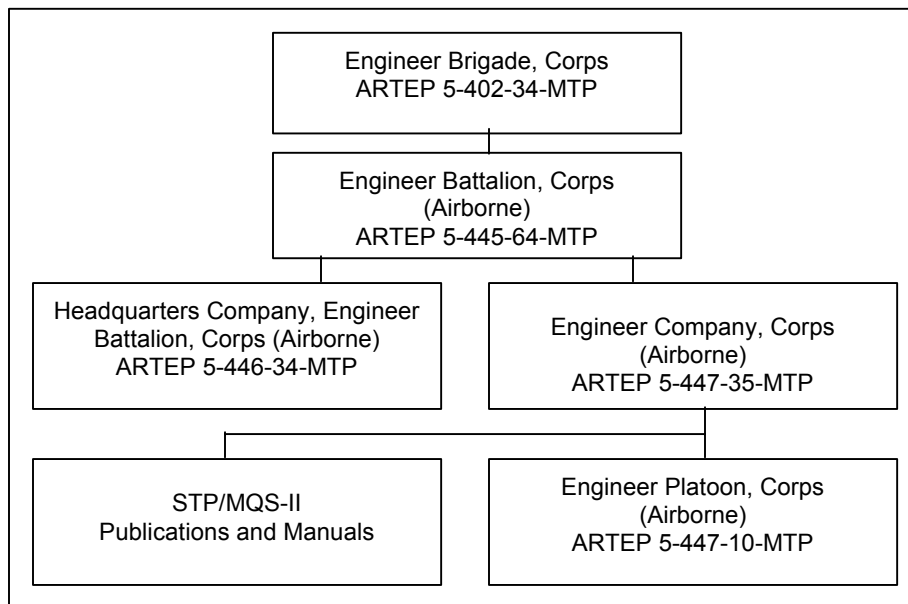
Engineer Brigade, Corps
ARTEP 5-402-34-MTP

Engineer Battalion, Corps
(Airborne)
ARTEP 5-445-64-MTP

Headquarters Company, Engineer Battalion, Corps (Airborne)
ARTEP 5-446-34-MTP

Engineer Company, Corps
(Airborne)
ARTEP 5-447-35-MTP

STP/MQS-II
Publications and Manuals

Engineer Platoon, Corps
(Airborne)
ARTEP 5-447-10-MTP